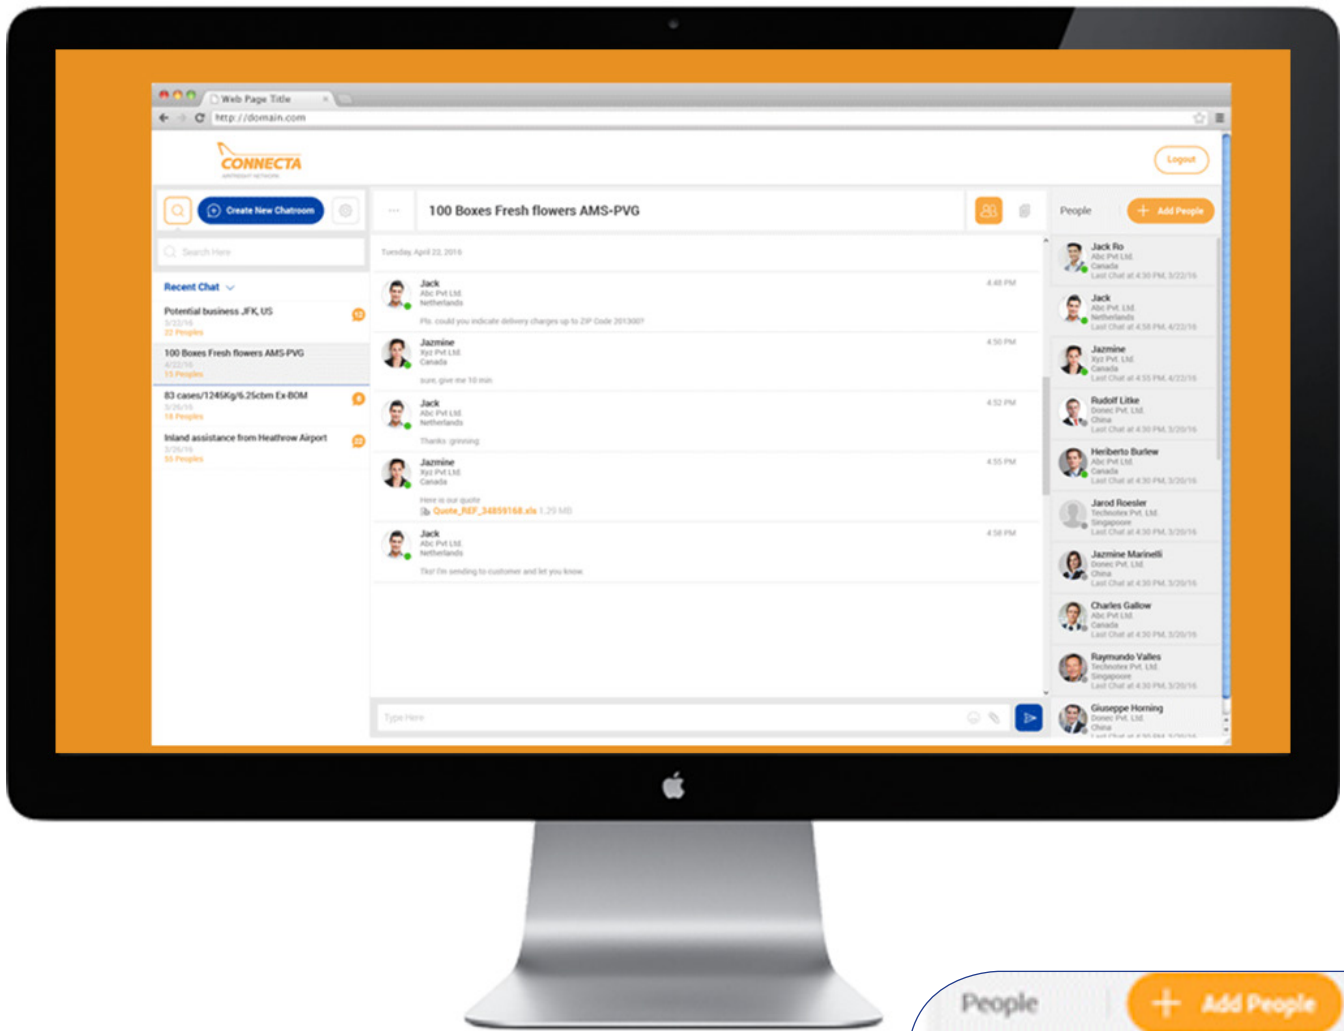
Web Page Title

http://domain.com

CONNECTA
AIRFREIGHT NETWORK

Logout

Create New Chatroom

Search Here

Recent Chat

Potential business JFK, US
3/22/16
22 People
12

100 Boxes Fresh flowers AMS-PVG
4/22/16
15 People

83 cases/1245Kg/6.25cbm Ex-BOM
3/20/16
18 People
5

Inland assistance from Heathrow Airport
3/20/16
55 People
20

100 Boxes Fresh flowers AMS-PVG

Tuesday, April 22, 2016

Jack
Abc Pvt Ltd.
Netherlands
Pls. could you indicate delivery charges up to ZIP Code 201300?
4:48 PM

Jazmine
Xyz Pvt Ltd.
Canada
sure, give me 10 min.
4:50 PM

Jack
Abc Pvt Ltd.
Netherlands
Thanks :grinning:
4:52 PM

Jazmine
Xyz Pvt Ltd.
Canada
Here is our quote
Quote_REF_34859168.xls 1.29 MB
4:55 PM

Jack
Abc Pvt Ltd.
Netherlands
Tks! I'm sending to customer and let you know.
4:58 PM

Type Here

People

Add People

Jack Ro
Abc Pvt Ltd.
Canada
Last Chat at 4:30 PM, 3/22/16

Jack
Abc Pvt Ltd.
Netherlands
Last Chat at 4:58 PM, 4/22/16

Jazmine
Xyz Pvt Ltd.
Canada
Last Chat at 4:55 PM, 4/22/16

Rudolf Litke
Donec Pvt. Ltd.
China
Last Chat at 4:30 PM, 3/20/16

Heriberto Burlew
Abc Pvt Ltd.
Canada
Last Chat at 4:30 PM, 3/20/16

Jarod Roesler
Technotex Pvt. Ltd.
Singapoore
Last Chat at 4:30 PM, 3/20/16

Jazmine Marinelli
Donec Pvt. Ltd.
China
Last Chat at 4:30 PM, 3/20/16

Charles Gallow
Abc Pvt Ltd.
Canada
Last Chat at 4:30 PM, 3/20/16

Raymundo Valles
Technotex Pvt. Ltd.
Singapoore
Last Chat at 4:30 PM, 3/20/16

Giuseppe Horning
Donec Pvt. Ltd.
China
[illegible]

People
Add People